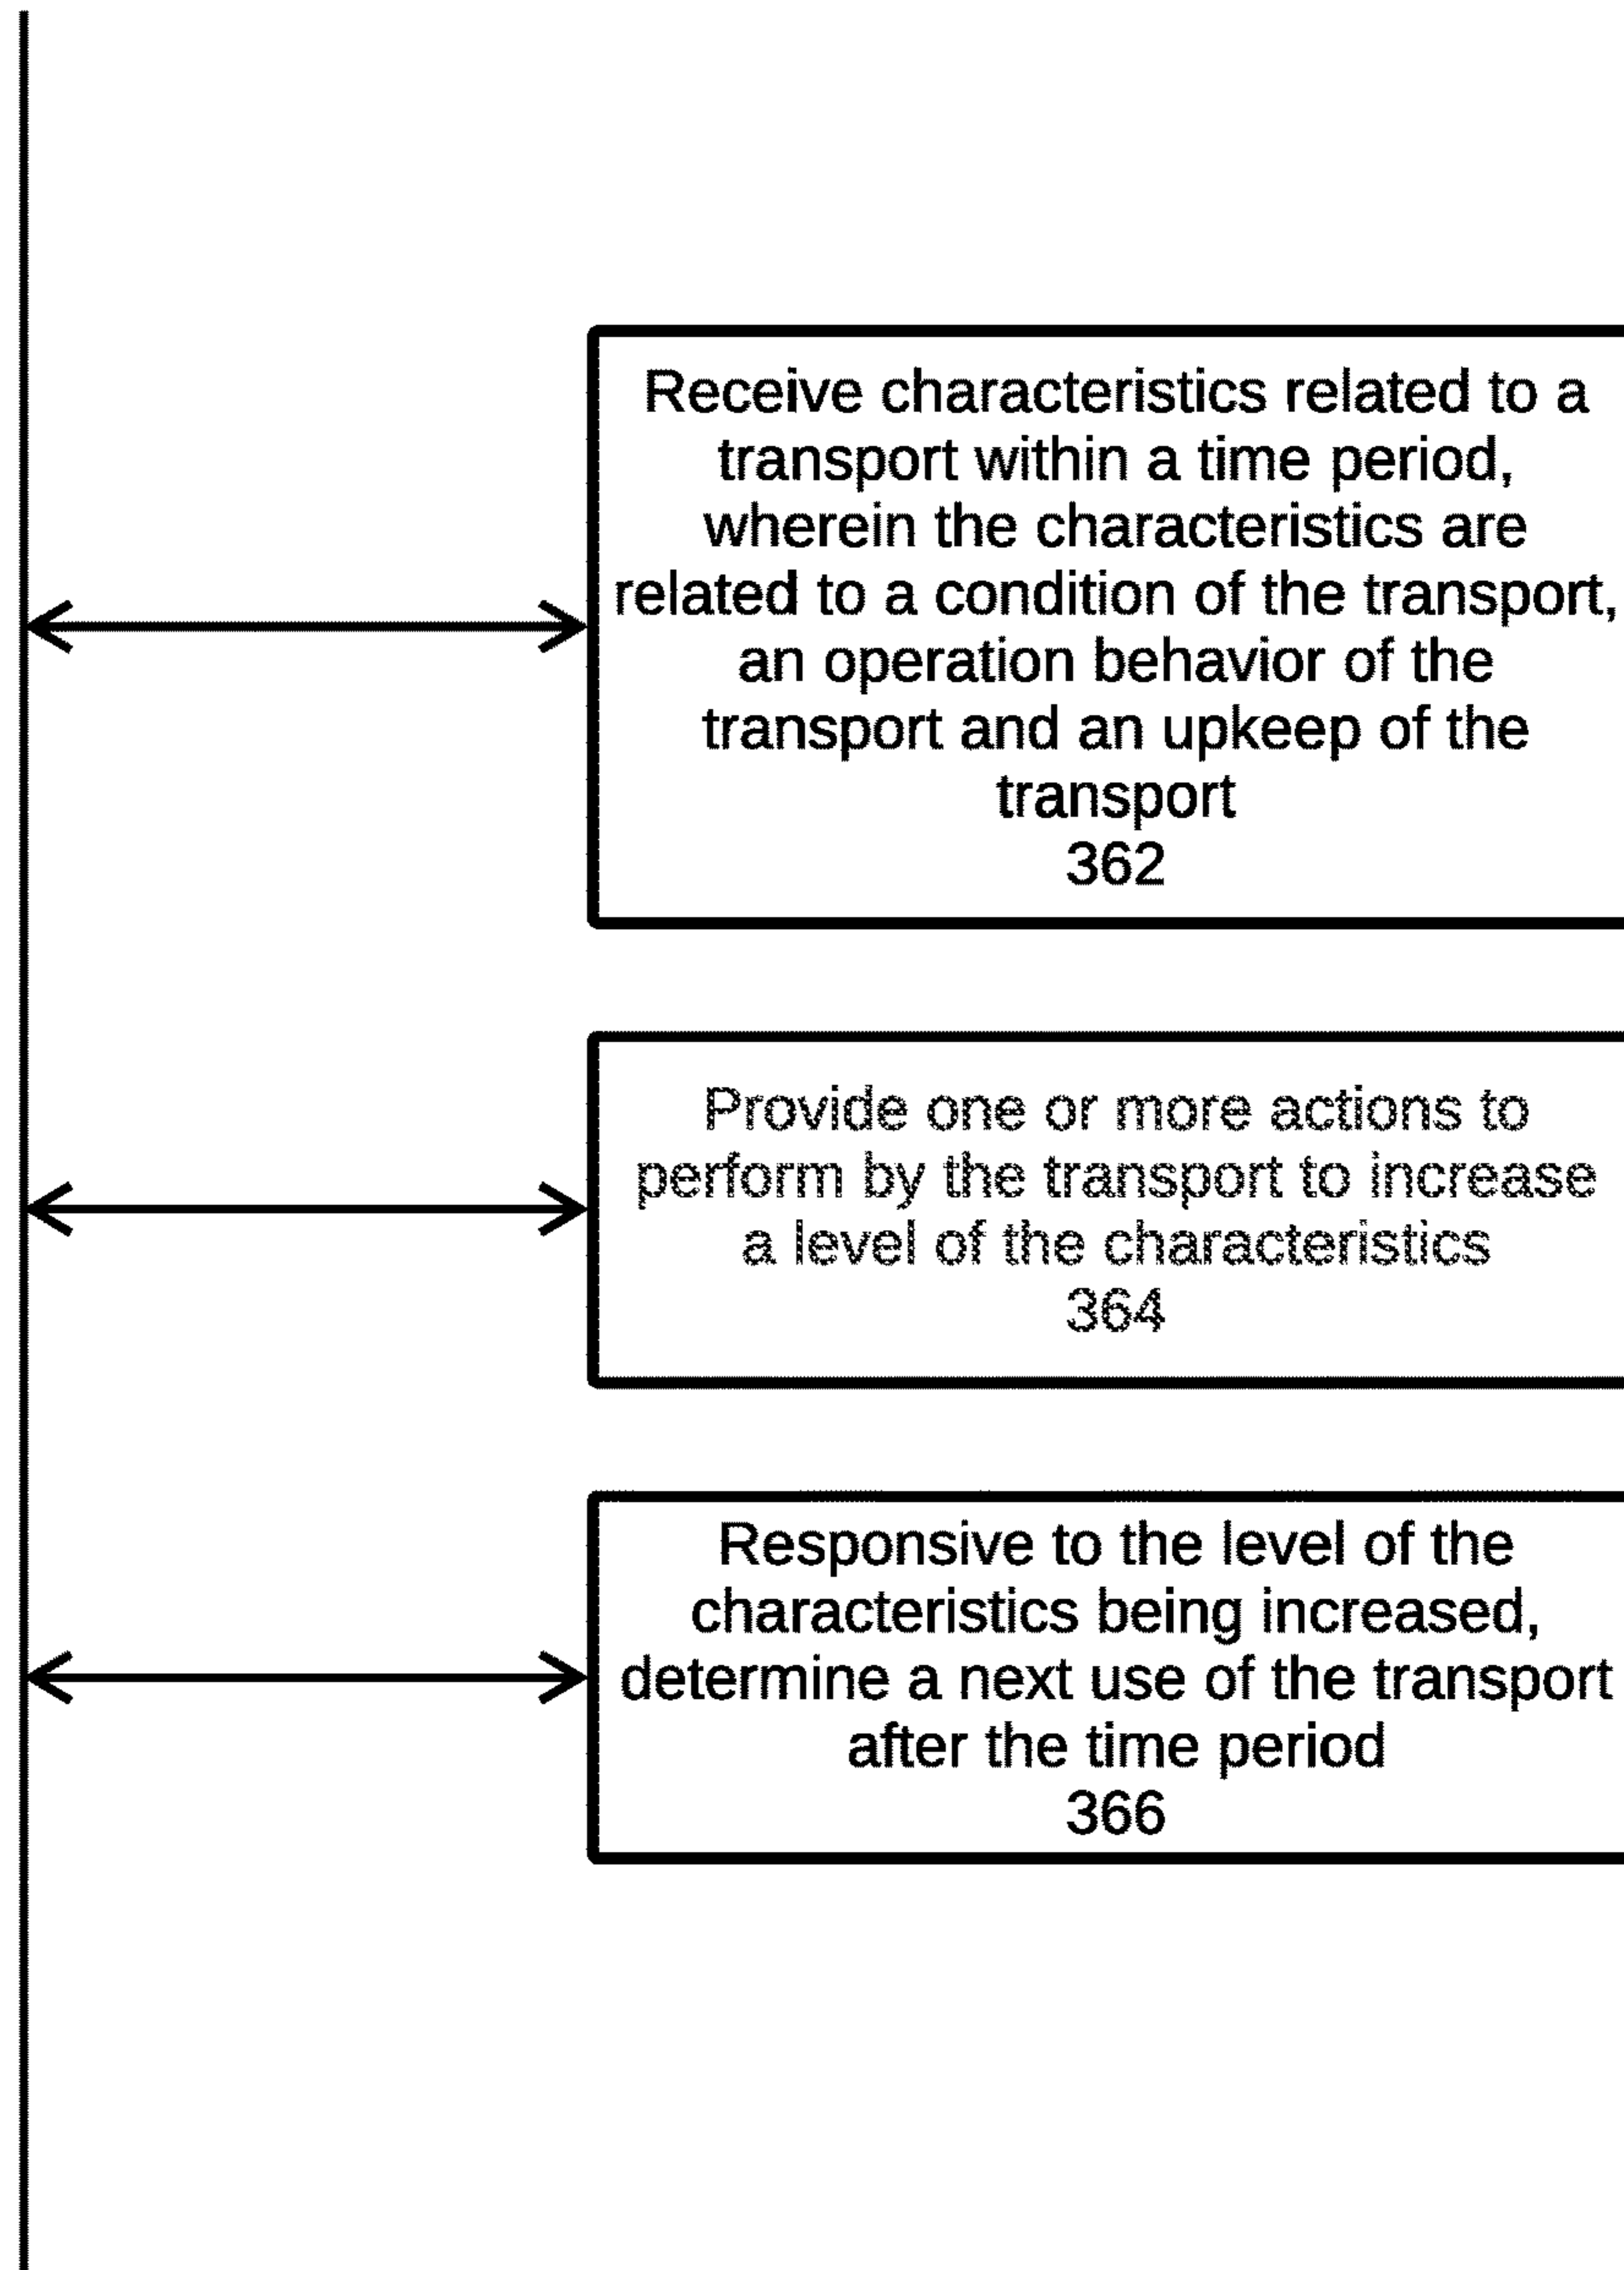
Receive characteristics related to a transport within a time period, wherein the characteristics are related to a condition of the transport, an operation behavior of the transport and an upkeep of the transport
362

Provide one or more actions to perform by the transport to increase a level of the characteristics
364

Responsive to the level of the characteristics being increased, determine a next use of the transport after the time period
366